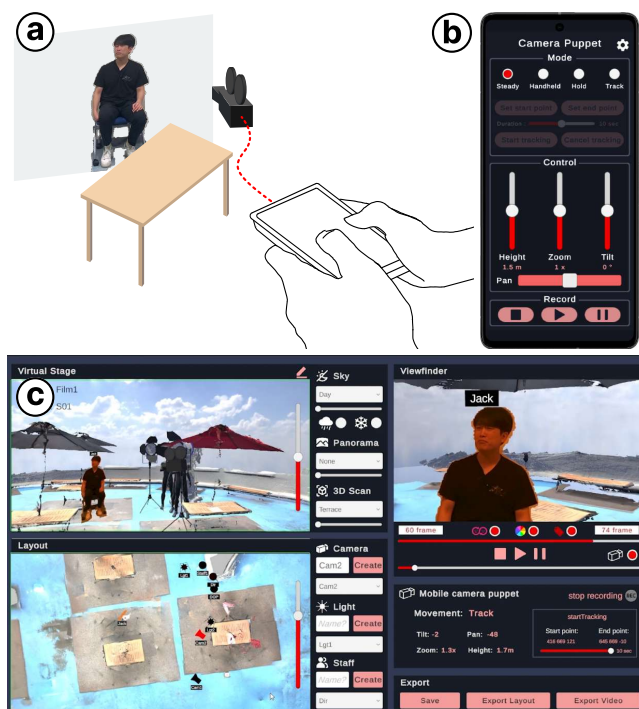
a

b

Camera Puppet

Mode

Steady Handheld Hold Track

Set start point Set end point

Duration 10 sec

Start tracking Cancel tracking

Control

Height 1.5 m

Zoom 1 x

Tilt 0 °

Pan

Record

Virtual Stage

c

Film1

S01

Sky

Day

Panorama

None

3D Scan

Terrace

Layout

Camera

Cam2 Create

Cam2

Light

Name? Create

Lgt1

Staff

Name? Create

Dir

Viewfinder

Jack

60 frame

74 frame

Mobile camera puppet

stop recording

Movement: Track

Tilt: -2

Pan: -48

Zoom: 1.3x

Height: 1.7m

startTracking

Start point:

End point:

10 sec

Export

Save

Export Layout

Export Video